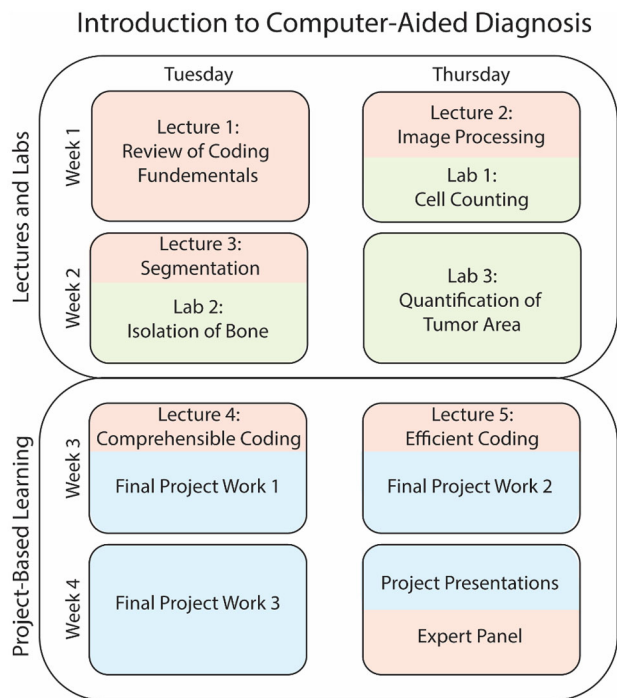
Introduction to Computer-Aided Diagnosis

Lectures and Labs

| | Tuesday | Thursday |
|---|---|---|
| Week 1 | Lecture 1: Review of Coding Fundementals | Lecture 2: Image Processing<br>Lab 1: Cell Counting |
| Week 2 | Lecture 3: Segmentation<br>Lab 2: Isolation of Bone | Lab 3: Quantification of Tumor Area |

Project-Based Learning

| | Tuesday | Thursday |
|---|---|---|
| Week 3 | Lecture 4: Comprehensible Coding<br>Final Project Work 1 | Lecture 5: Efficient Coding<br>Final Project Work 2 |
| Week 4 | Final Project Work 3 | Project Presentations<br>Expert Panel |